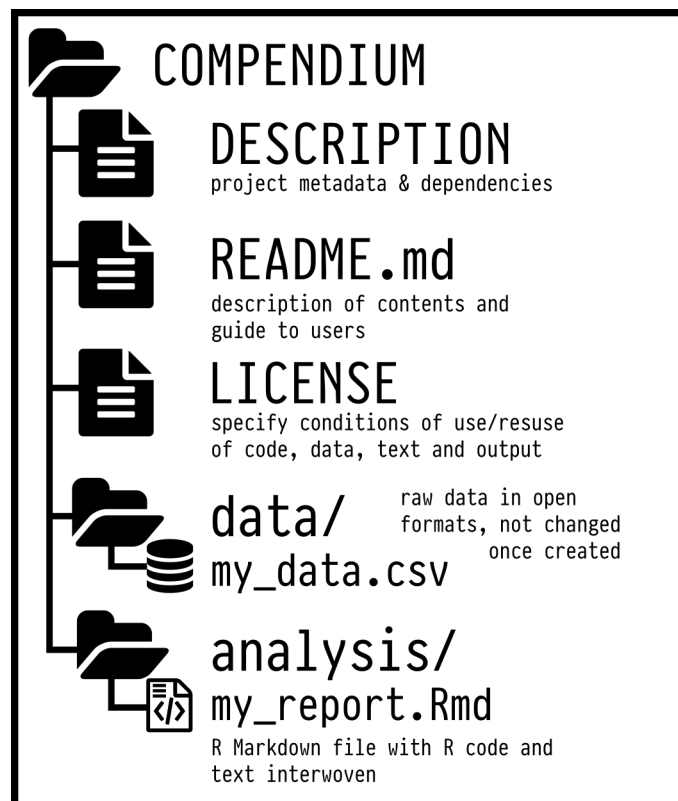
COMPENDIUM

DESCRIPTION
project metadata & dependencies

README.md
description of contents and guide to users

LICENSE
specify conditions of use/resuse of code, data, text and output

data/
my_data.csv
raw data in open formats, not changed once created

analysis/
my_report.Rmd
R Markdown file with R code and text interwoven